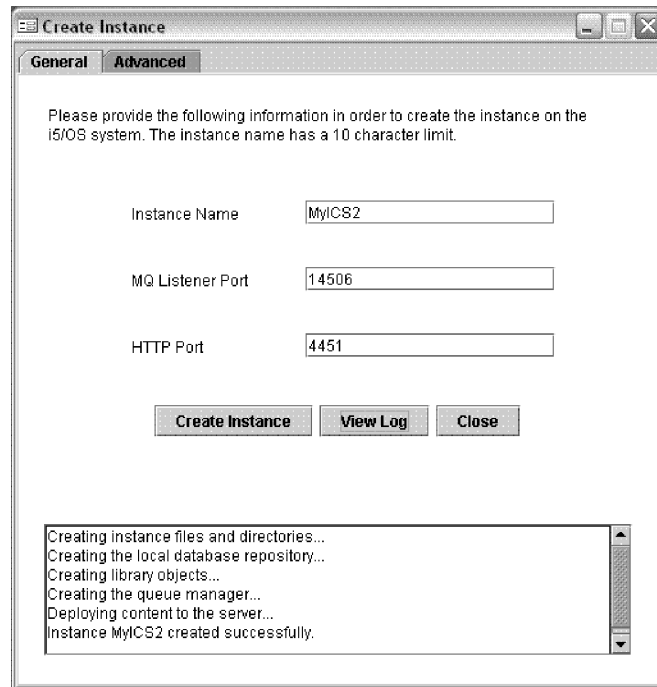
Create Instance

General Advanced

Please provide the following information in order to create the instance on the i5/OS system. The instance name has a 10 character limit.

Instance Name MyICS2

MQ Listener Port 14506

HTTP Port 4451

Create Instance View Log Close

Creating instance files and directories...
Creating the local database repository...
Creating library objects...
Creating the queue manager...
Deploying content to the server...
Instance MyICS2 created successfully.